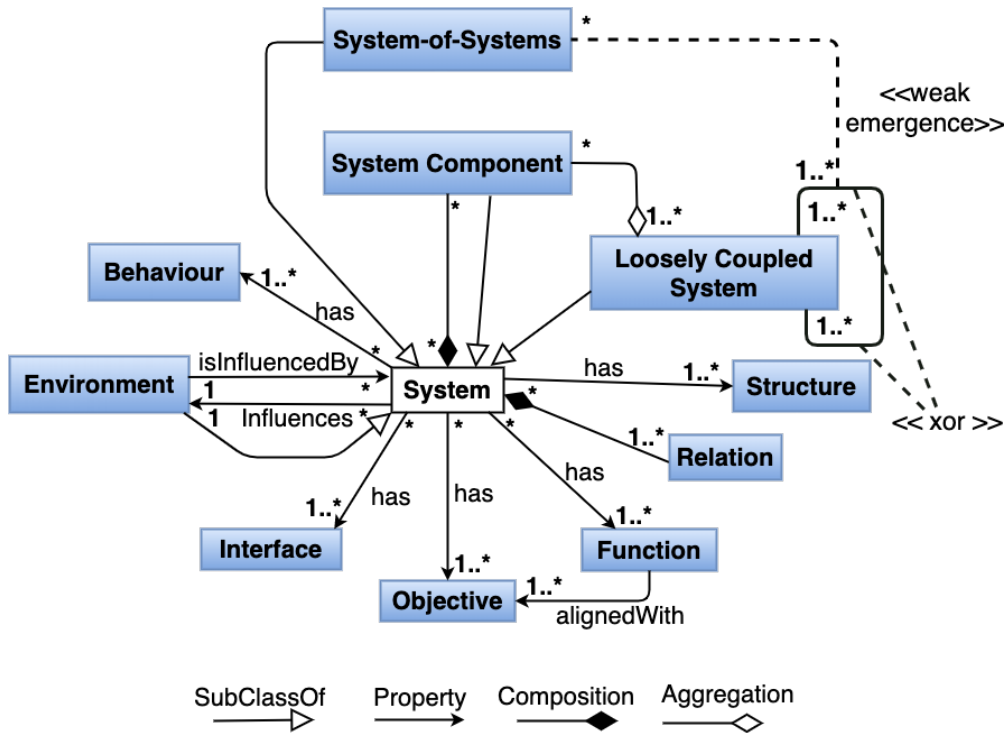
System-of-Systems
*
<<weak emergence>>
System Component
*
1..*
1..*
*
1..*
Behaviour
1..*
Loosely Coupled System
has
1..*
*
*
Environment
isInfluencedBy
1
*
System
has
1..*
Structure
1
Influences
*
*
1..*
Relation
<< xor >>
*
*
*
has
has
has
1..*
1..*
Interface
Function
1..*
Objective
1..*
alignedWith
SubClassOf
Property
Composition
Aggregation